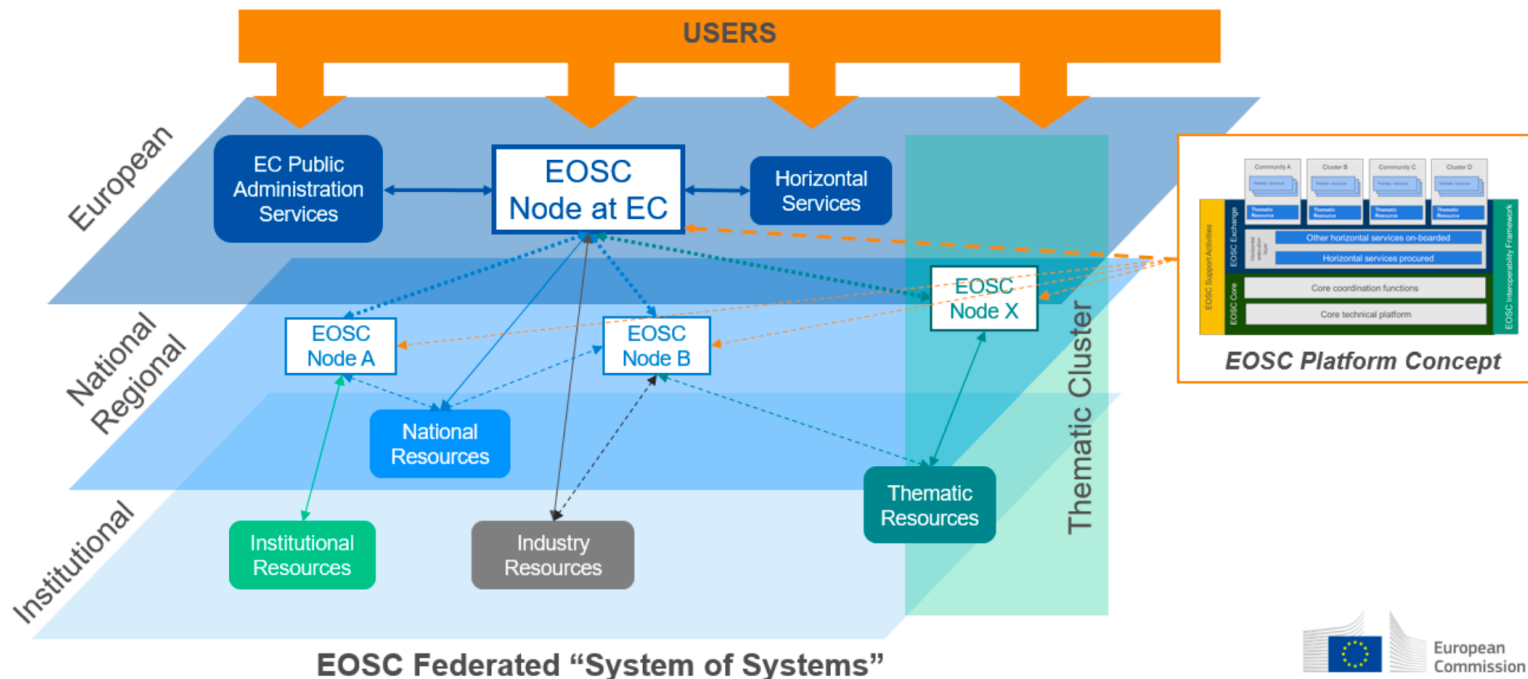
USERS

European

EC Public Administration Services

EOSC Node at EC

Horizontal Services

National Regional

EOSC Node A

EOSC Node B

EOSC Node X

National Resources

Thematic Cluster

Institutional

Institutional Resources

Industry Resources

Thematic Resources

Community A

Cluster B

Community C

Cluster D

Thematic Resource

Thematic Resource

Thematic Resource

Thematic Resource

EOSC Support Activities

EOSC Exchange

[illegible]

Other horizontal services on-boarded

Horizontal services procured

EOSC Core

Core coordination functions

Core technical platform

EOSC Interoperability Framework

EOSC Platform Concept

EOSC Federated "System of Systems"

European Commission